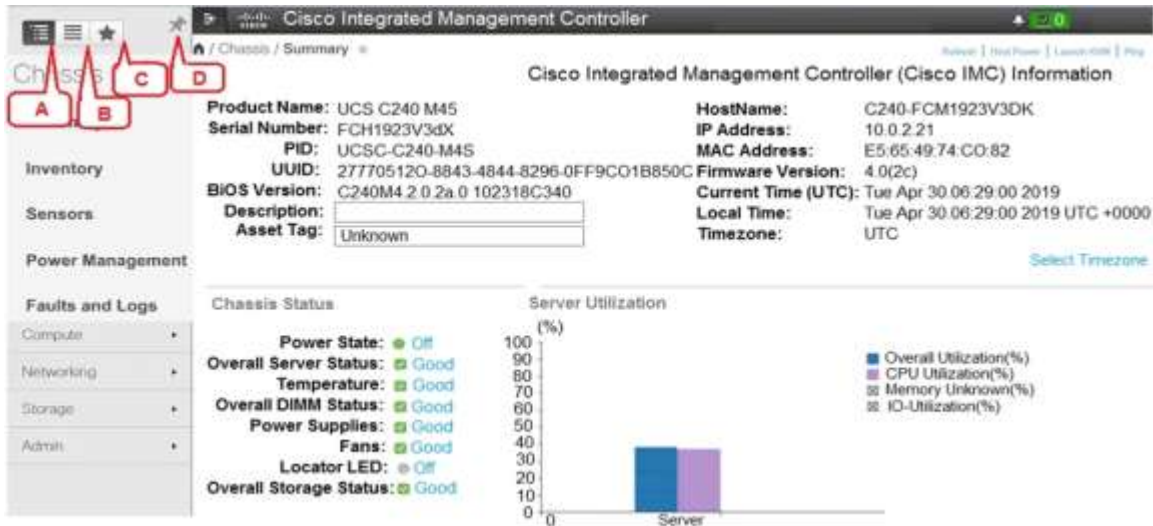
Cisco Integrated Management Controller

Chassis

A B C D

Inventory

Sensors

Power Management

Faults and Logs

Compute ▸

Networking ▸

Storage ▸

Admin ▸

/ Chassis / Summary

Refresh | Host Power | Launch KVM | Ping

Cisco Integrated Management Controller (Cisco IMC) Information

Product Name: UCS C240 M45
Serial Number: FCH1923V3dX
PID: UCSC-C240-M4S
UUID: 27770512O-8843-4844-8296-0FF9CO1B850C
BIOS Version: C240M4.2.0.2a.0 102318C340
Description:
Asset Tag: Unknown

HostName: C240-FCM1923V3DK
IP Address: 10.0.2.21
MAC Address: E5:65:49:74:CO:82
Firmware Version: 4.0(2c)
Current Time (UTC): Tue Apr 30 06:29:00 2019
Local Time: Tue Apr 30 06:29:00 2019 UTC +0000
Timezone: UTC

Select Timezone

Chassis Status

Power State: Off
Overall Server Status: Good
Temperature: Good
Overall DIMM Status: Good
Power Supplies: Good
Fans: Good
Locator LED: Off
Overall Storage Status: Good

Server Utilization

(%)
100
90
80
70
60
50
40
30
20
10
0

0

Server

Overall Utilization(%)
CPU Utilization(%)
Memory Unknown(%)
IO-Utilization(%)